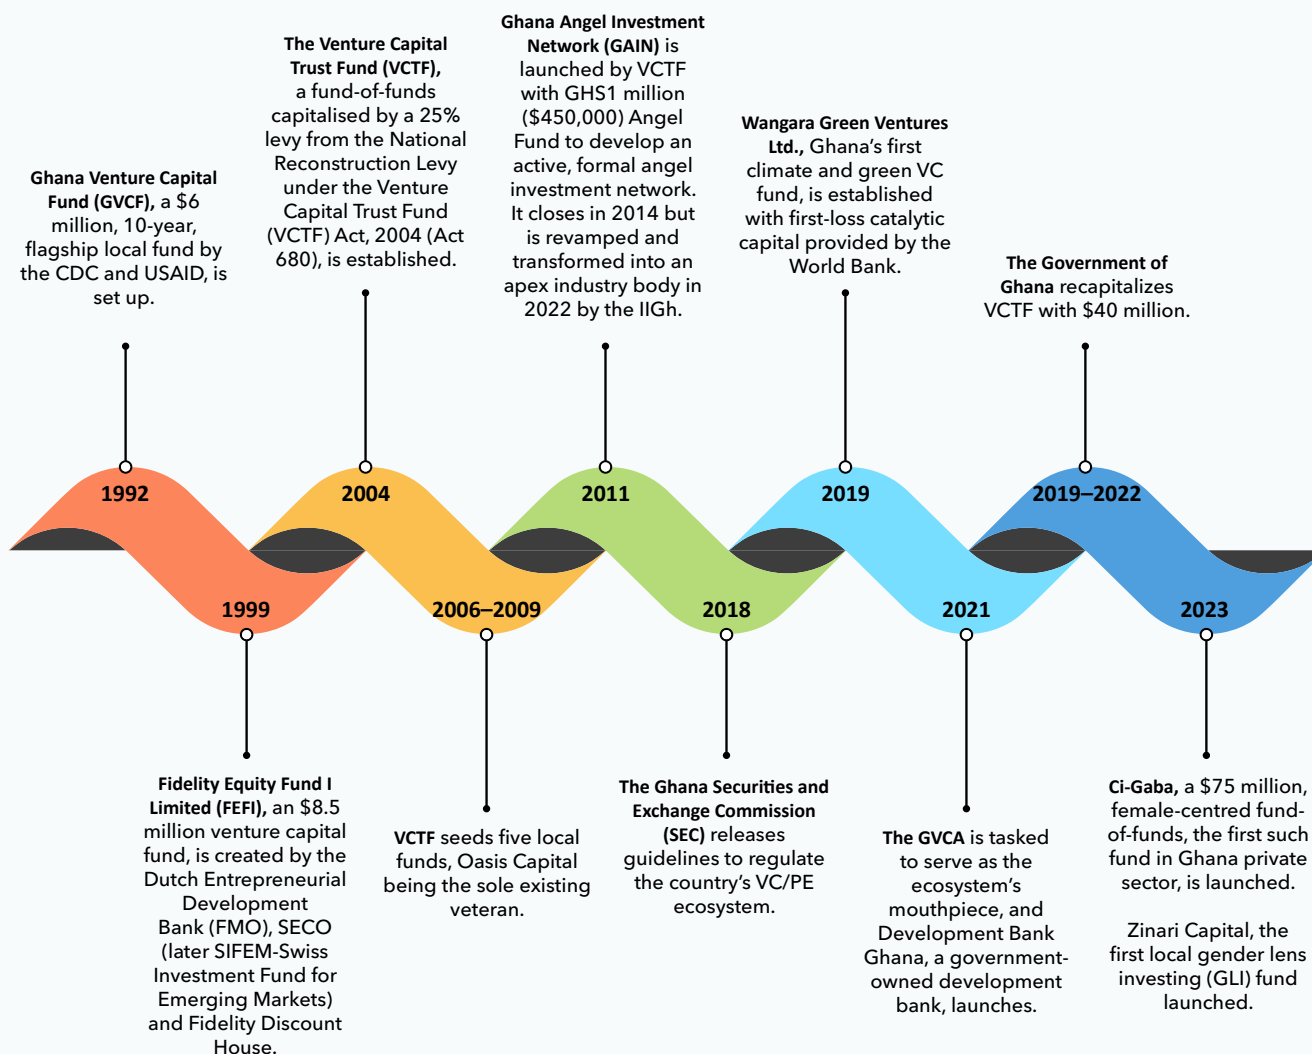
**Ghana Venture Capital Fund (GVCF),** a $6 million, 10-year, flagship local fund by the CDC and USAID, is set up.

**The Venture Capital Trust Fund (VCTF),** a fund-of-funds capitalised by a 25% levy from the National Reconstruction Levy under the Venture Capital Trust Fund (VCTF) Act, 2004 (Act 680), is established.

**Ghana Angel Investment Network (GAIN)** is launched by VCTF with GHS1 million ($450,000) Angel Fund to develop an active, formal angel investment network. It closes in 2014 but is revamped and transformed into an apex industry body in 2022 by the IIGh.

**Wangara Green Ventures Ltd.,** Ghana's first climate and green VC fund, is established with first-loss catalytic capital provided by the World Bank.

**The Government of Ghana** recapitalizes VCTF with $40 million.

1992

2004

2011

2019

2019–2022

1999

2006–2009

2018

2021

2023

**Fidelity Equity Fund I Limited (FEFI),** an $8.5 million venture capital fund, is created by the Dutch Entrepreneurial Development Bank (FMO), SECO (later SIFEM-Swiss Investment Fund for Emerging Markets) and Fidelity Discount House.

**VCTF** seeds five local funds, Oasis Capital being the sole existing veteran.

**The Ghana Securities and Exchange Commission (SEC)** releases guidelines to regulate the country's VC/PE ecosystem.

**The GVCA** is tasked to serve as the ecosystem's mouthpiece, and Development Bank Ghana, a government-owned development bank, launches.

**Ci-Gaba,** a $75 million, female-centred fund-of-funds, the first such fund in Ghana private sector, is launched.

Zinari Capital, the first local gender lens investing (GLI) fund launched.